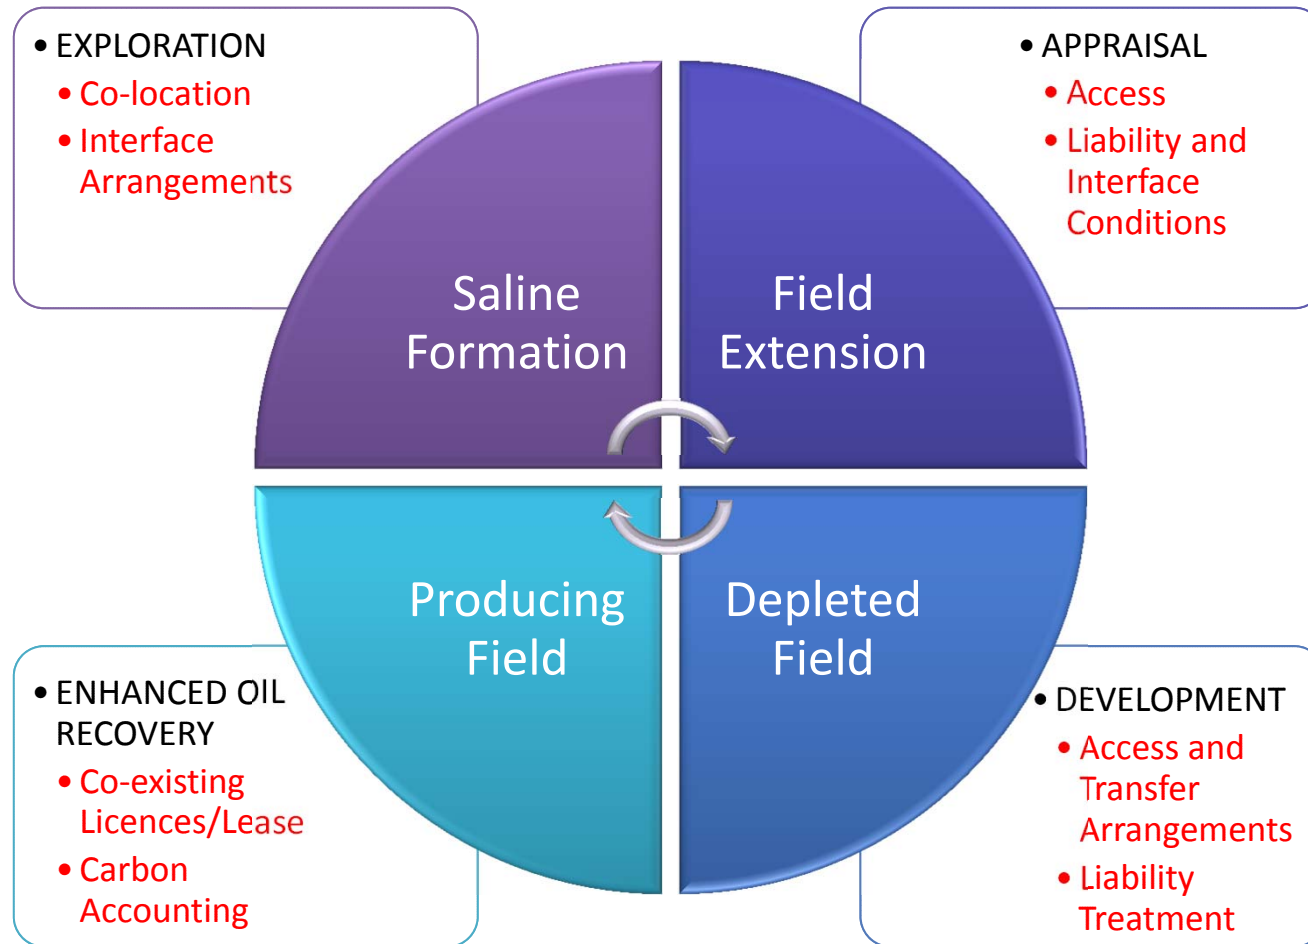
• EXPLORATION
• Co-location
• Interface Arrangements

• APPRAISAL
• Access
• Liability and Interface Conditions

Saline Formation

Field Extension

Producing Field

Depleted Field

• ENHANCED OIL RECOVERY
• Co-existing Licences/Lease
• Carbon Accounting

• DEVELOPMENT
• Access and Transfer Arrangements
• Liability Treatment